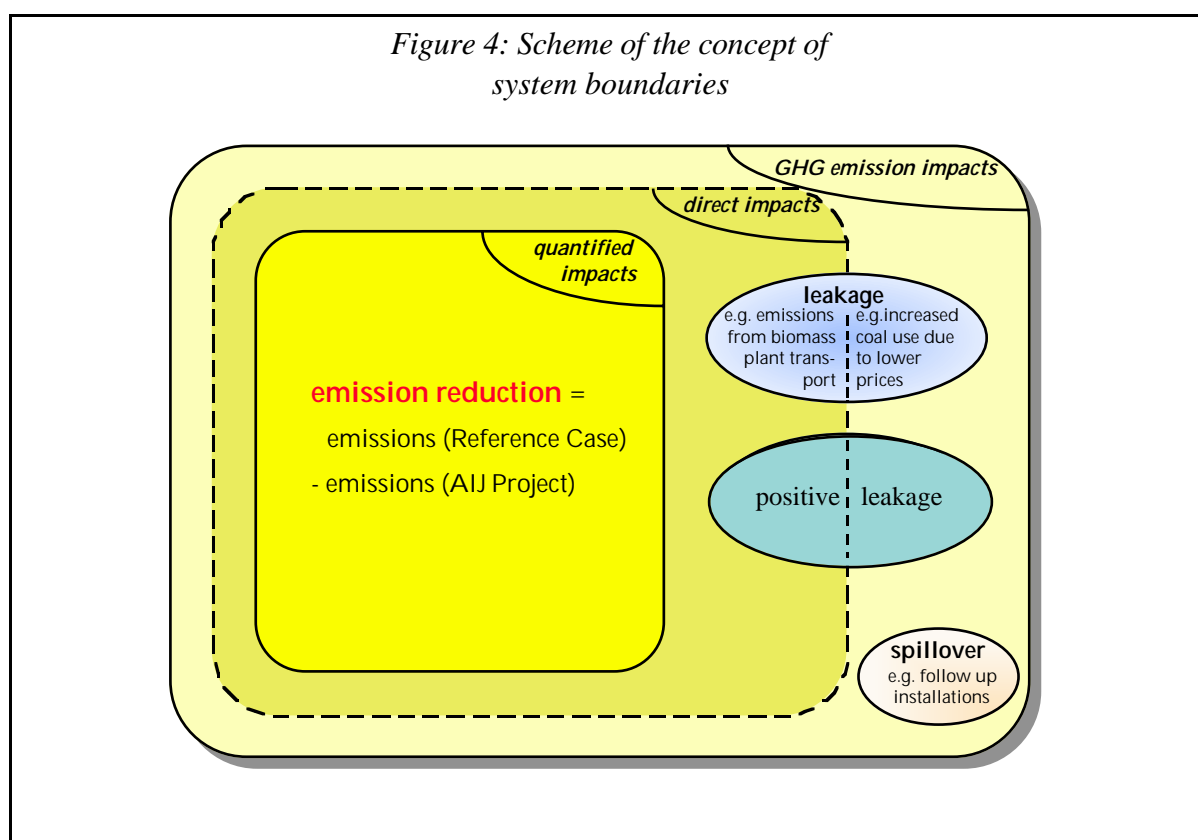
Figure 4: Scheme of the concept of system boundaries

GHG emission impacts

direct impacts

quantified impacts

leakage

e.g. emissions from biomass plant transport

e.g.increased coal use due to lower prices

emission reduction =

emissions (Reference Case)

- emissions (AIJ Project)

positive leakage

spillover

e.g. follow up installations